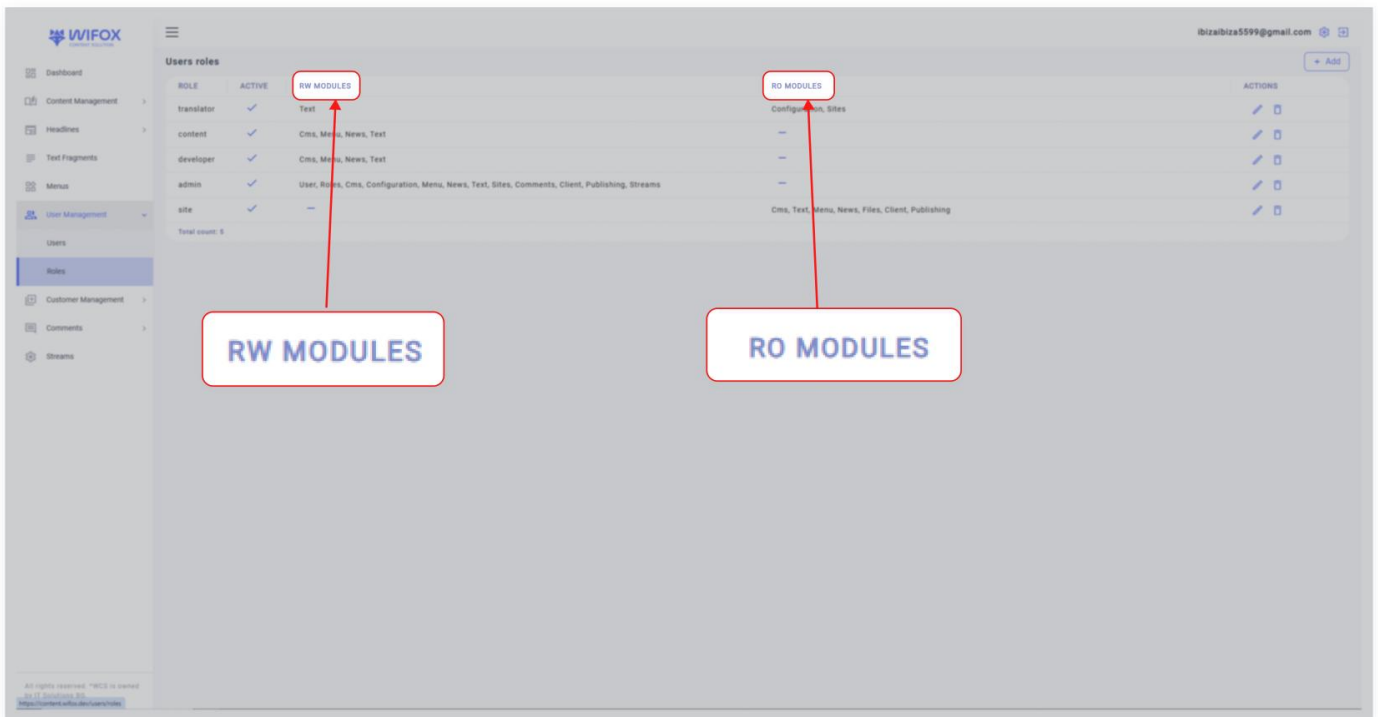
WIFOX
CONTENT SOLUTION

Dashboard
Content Management
Headlines
Text Fragments
Menus
User Management
Users
Roles
Customer Management
Comments
Streams

All rights reserved. "WCS is owned by IT Solutions AG.
https://content.wifox.dev/users/roles

ibizaibiza5599@gmail.com

Users roles

+ Add

| ROLE | ACTIVE | RW MODULES | RO MODULES | ACTIONS |
|---|---|---|---|---|
| translator | ✓ | Text | Configur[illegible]on, Sites | |
| content | ✓ | Cms, Me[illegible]u, News, Text | — | |
| developer | ✓ | Cms, Me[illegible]u, News, Text | — | |
| admin | ✓ | User, Ro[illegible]s, Cms, Configuration, Menu, News, Text, Sites, Comments, Client, Publishing, Streams | — | |
| site | ✓ | — | Cms, Text, Menu, News, Files, Client, Publishing | |

Total count: 5

RW MODULES

RO MODULES